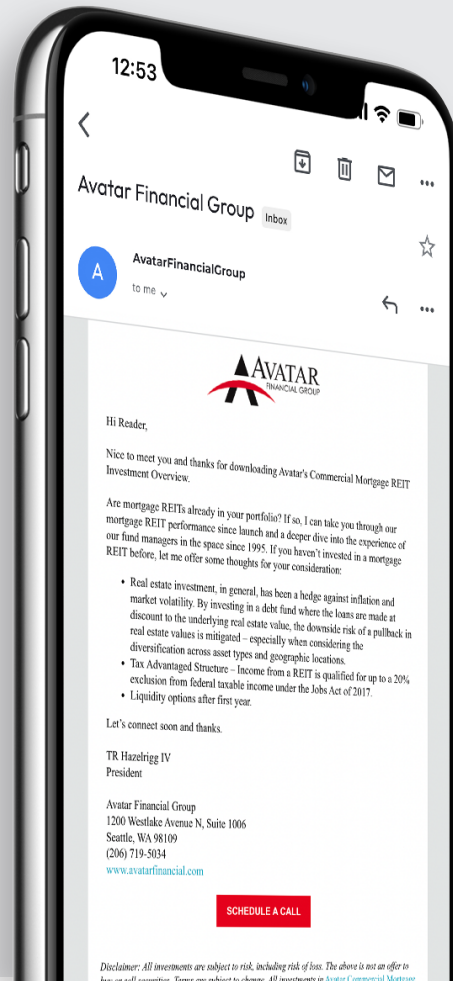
12:53

Avatar Financial Group Inbox

A AvatarFinancialGroup
to me

AVATAR
FINANCIAL GROUP

Hi Reader,

Nice to meet you and thanks for downloading Avatar's Commercial Mortgage REIT Investment Overview.

Are mortgage REITs already in your portfolio? If so, I can take you through our mortgage REIT performance since launch and a deeper dive into the experience of our fund managers in the space since 1995. If you haven't invested in a mortgage REIT before, let me offer some thoughts for your consideration:

• Real estate investment, in general, has been a hedge against inflation and market volatility. By investing in a debt fund where the loans are made at discount to the underlying real estate value, the downside risk of a pullback in real estate values is mitigated – especially when considering the diversification across asset types and geographic locations.
• Tax Advantaged Structure – Income from a REIT is qualified for up to a 20% exclusion from federal taxable income under the Jobs Act of 2017.
• Liquidity options after first year.

Let's connect soon and thanks.

TR Hazelrigg IV
President

Avatar Financial Group
1200 Westlake Avenue N, Suite 1006
Seattle, WA 98109
(206) 719-5034
www.avatarfinancial.com

SCHEDULE A CALL

Disclaimer: All investments are subject to risk, including risk of loss. The above is not an offer to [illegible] Avatar Commercial Mortgage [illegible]